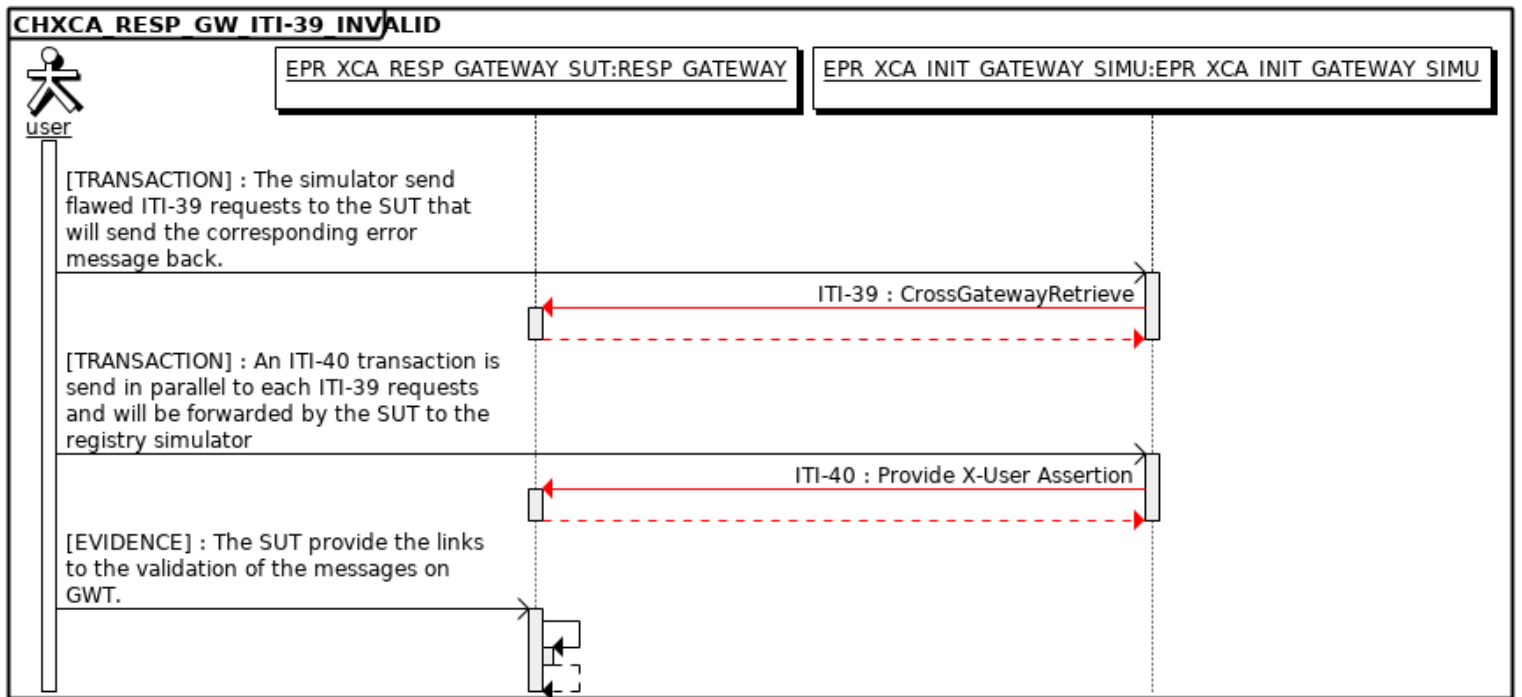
CHXCA_RESP_GW_ITI-39_INVALID

user

EPR_XCA_RESP_GATEWAY_SUT:RESP_GATEWAY

EPR_XCA_INIT_GATEWAY_SIMU:EPR_XCA_INIT_GATEWAY_SIMU

[TRANSACTION] : The simulator send flawed ITI-39 requests to the SUT that will send the corresponding error message back.

ITI-39 : CrossGatewayRetrieve

[TRANSACTION] : An ITI-40 transaction is send in parallel to each ITI-39 requests and will be forwarded by the SUT to the registry simulator

ITI-40 : Provide X-User Assertion

[EVIDENCE] : The SUT provide the links to the validation of the messages on GWT.